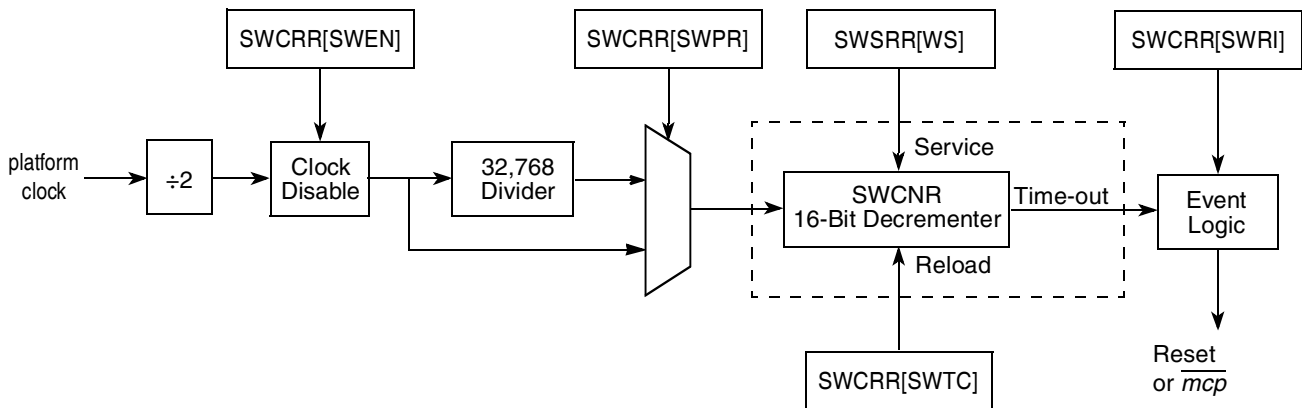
SWCRR[SWEN]

SWCRR[SWPR]

SWSRR[WS]

SWCRR[SWRI]

platform clock

÷2

Clock Disable

32,768 Divider

Service

SWCNR
16-Bit Decrementer

Time-out

Event Logic

Reload

SWCRR[SWTC]

Reset
or $\overline{mcp}$